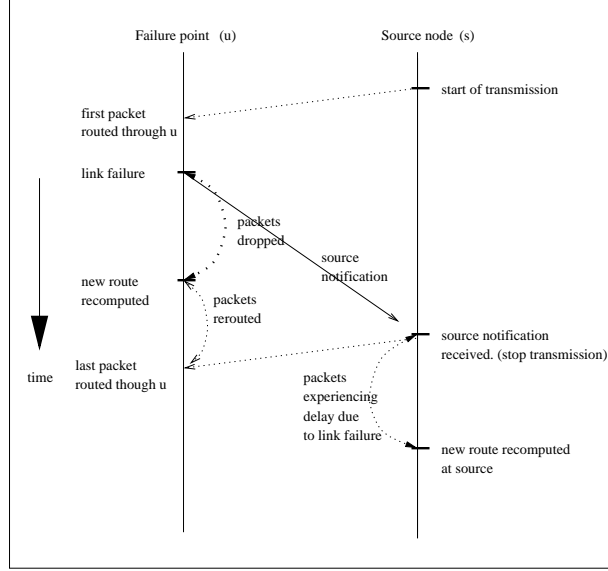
Failure point (u)

Source node (s)

start of transmission

first packet routed through u

link failure

packets dropped

source notification

new route recomputed

packets rerouted

source notification received. (stop transmission)

time

last packet routed though u

packets experiencing delay due to link failure

new route recomputed at source